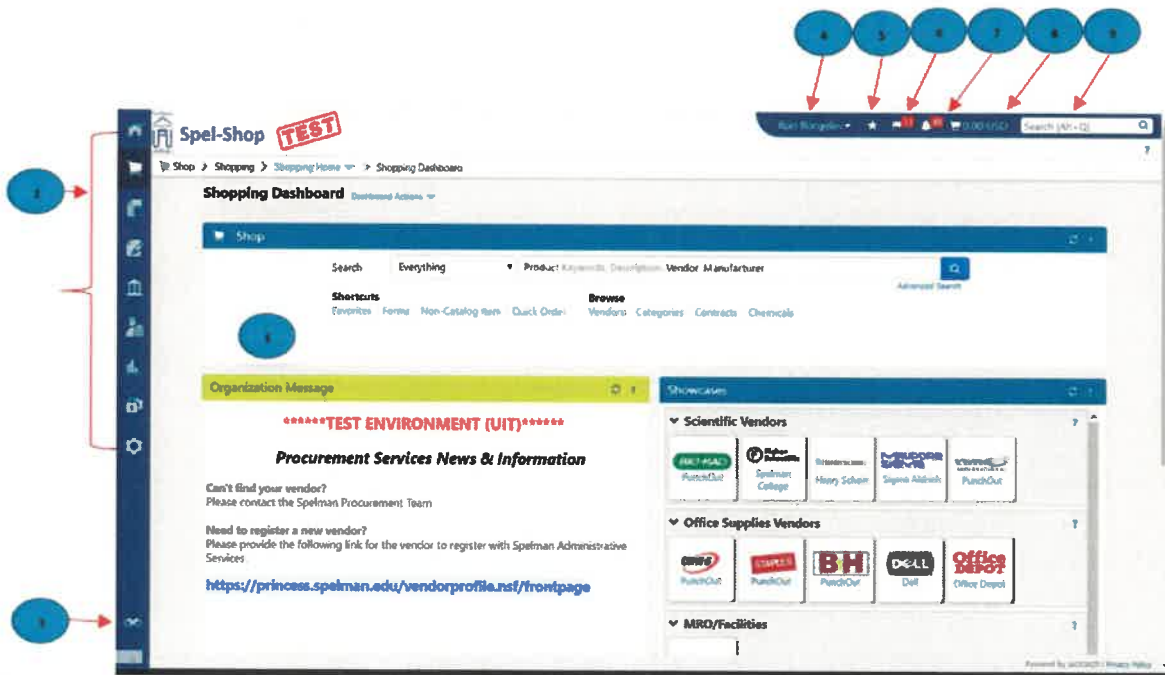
4 5 6 7 8 9

Spel-Shop TEST

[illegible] ★ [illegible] 0.00 USD Search (Alt+Q)

Shop > Shopping > Shopping Home > Shopping Dashboard

Shopping Dashboard Dashboard Actions

1

Shop

Search Everything Product Keywords, Description, Vendor, Manufacturer

Advanced Search

Shortcuts
Favorites Forms Non-Catalog Item Quick Order

Browse
Vendors Categories Contracts Chemicals

3

Organization Message

******TEST ENVIRONMENT (UIT)******

Procurement Services News & Information

Can't find your vendor?
Please contact the Spelman Procurement Team

Need to register a new vendor?
Please provide the following link for the vendor to register with Spelman Administrative Services

https://princess.spelman.edu/vendorprofile.nsf/frontpage

Showcases

Scientific Vendors

BIO-RAD PunchOut | Fisher Scientific Spelman College | Henry Schein | Sigma Aldrich | VWR PunchOut

Office Supplies Vendors

PunchOut | STAPLES PunchOut | BH PunchOut | DELL Dell | Office DEPOT Office Depot

MRO/Facilities

2

Powered by JAGGAER | Privacy Policy